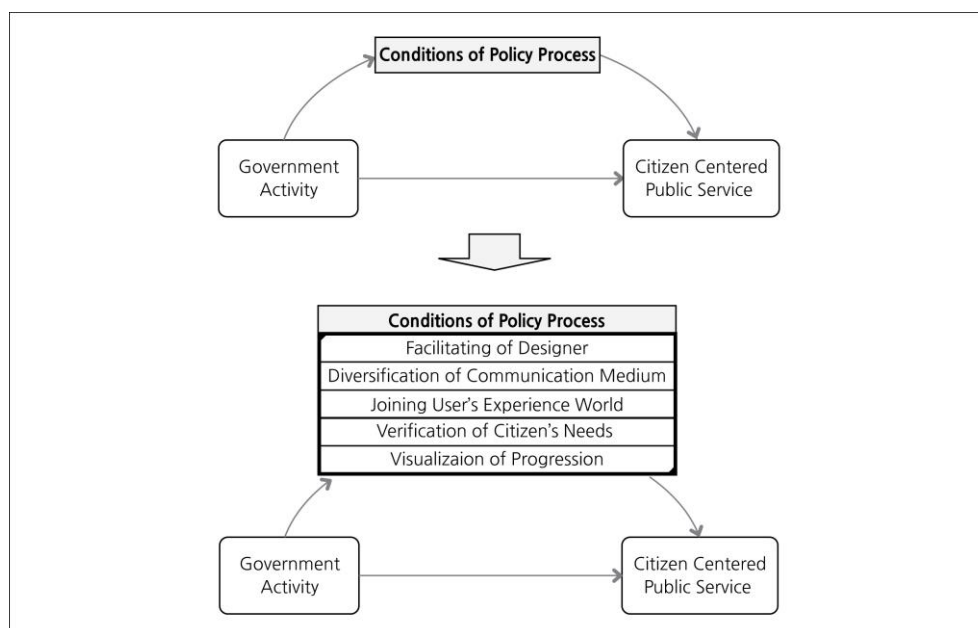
Conditions of Policy Process

Government Activity

Citizen Centered Public Service

Conditions of Policy Process
Facilitating of Designer
Diversification of Communication Medium
Joining User's Experience World
Verification of Citizen's Needs
Visualizaion of Progression

Government Activity

Citizen Centered Public Service